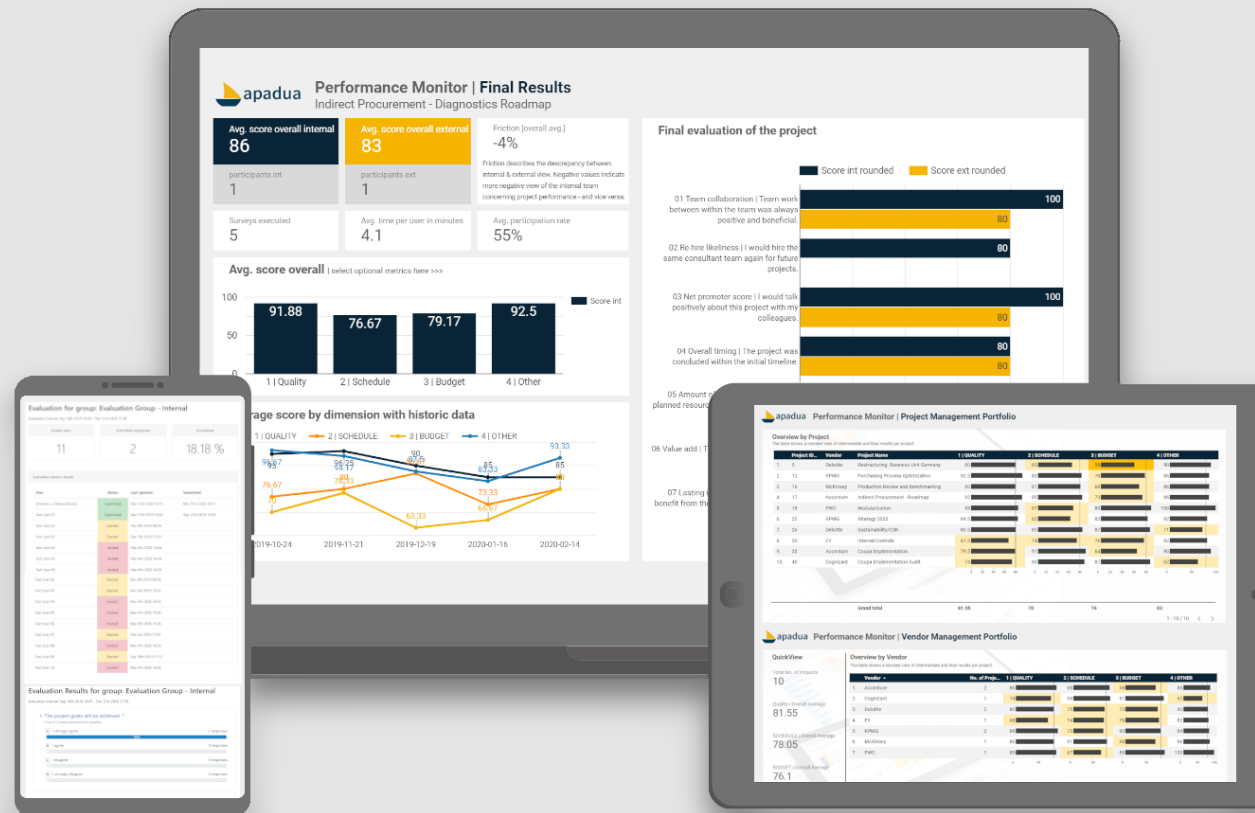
apadua Performance Monitor | Final Results
Indirect Procurement - Diagnostics Roadmap

Avg. score overall internal
86

Avg. score overall external
83

Friction [overall avg.]
-4%
Friction describes the descrepancy between internal & external view. Negative values indicate more negative view of the internal team concerning project performance - and vice versa.

participants int
1

participants ext
1

Surveys executed
5

Avg. time per user in minutes
4.1

Avg. participation rate
55%

Avg. score overall | select optional metrics here >>>

Score int

| 1 \| Quality | 2 \| Schedule | 3 \| Budget | 4 \| Other |
|---|---|---|---|
| 91.88 | 76.67 | 79.17 | 92.5 |

100
50
0

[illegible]rage score by dimension with historic data
1 | QUALITY 2 | SCHEDULE 3 | BUDGET 4 | OTHER
2019-10-24 2019-11-21 2019-12-19 2020-01-16 2020-02-14

Final evaluation of the project
Score int rounded Score ext rounded

01 Team collaboration | Team work between within the team was always positive and beneficial.
100
80
02 Re-hire likeliness | I would hire the same consultant team again for future projects.
80
03 Net promoter score | I would talk positively about this project with my colleagues.
100
80
04 Overall timeing | The project was concluded within the initial timeline.
80
80
05 Amount o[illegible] planned resour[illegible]
06 Value add | T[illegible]
07 Lasting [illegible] benefit from th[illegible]

Evaluation for group: Evaluation Group - Internal
11
2
18.18 %

Evaluation Results for group: Evaluation Group - Internal
1. The project goals will be achieved. *

apadua Performance Monitor | Project Management Portfolio
Overview by Project

| | Project ID | Vendor | Project Name | 1 \| QUALITY | 2 \| SCHEDULE | 3 \| BUDGET | 4 \| OTHER |
|---|---|---|---|---|---|---|---|
| 1. | 5 | Deloitte | Restructuring Business Unit Germany | | | | |
| 2. | 12 | KPMG | Purchasing Process Optimization | | | | |
| 3. | 15 | McKinsey | Production Review and Benchmarking | | | | |
| 4. | 17 | Accenture | Indirect Procurement - Roadmap | | | | |
| 5. | 19 | PWC | Modularization | | | | |
| 6. | 23 | KPMG | Strategy 2025 | | | | |
| 7. | 26 | Deloitte | Sustainability/CSR | | | | |
| 8. | 28 | EY | Internal Controls | | | | |
| 9. | 35 | Accenture | Coupa Implementation | | | | |
| 10. | 40 | Cognizant | Coupa Implementation Audit | | | | |
| | | | Grand total | 81.55 | 78 | 76 | 82 |

1 - 10 / 10

apadua Performance Monitor | Vendor Management Portfolio
QuickView
Total No. of Projects
10
Quality | Overall Average
81.55
SCHEDULE | Overall Average
78.05
BUDGET | Overall Average
76.1

Overview by Vendor

| | Vendor | No. of Projects | 1 \| QUALITY | 2 \| SCHEDULE | 3 \| BUDGET | 4 \| OTHER |
|---|---|---|---|---|---|---|
| 1. | Accenture | 2 | | | | |
| 2. | Cognizant | 1 | | | | |
| 3. | Deloitte | 2 | | | | |
| 4. | EY | 1 | | | | |
| 5. | KPMG | 2 | | | | |
| 6. | McKinsey | 1 | | | | |
| 7. | PWC | 1 | | | | |